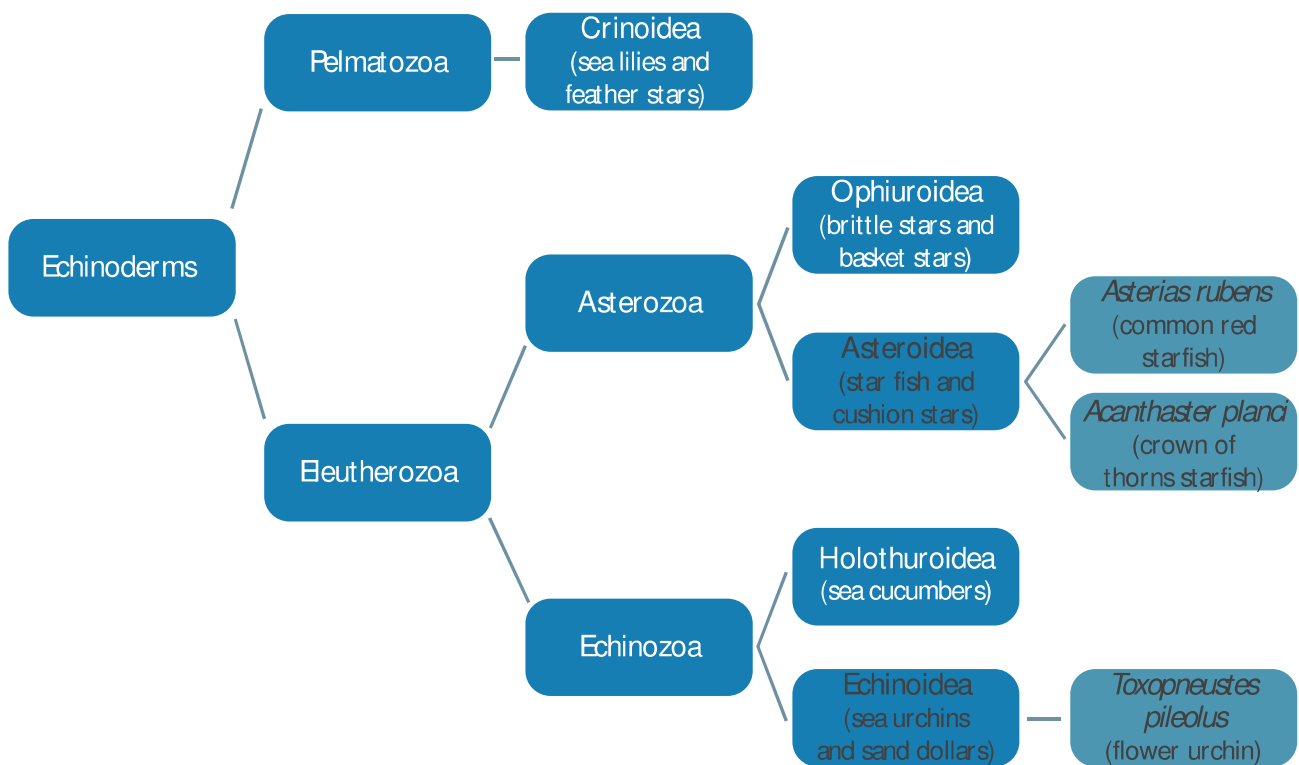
Echinoderms

Pelmatozoa

Crinoidea (sea lilies and feather stars)

Eleutherozoa

Asterozoa

Ophiuroidea (brittle stars and basket stars)

Asteroidea (star fish and cushion stars)

*Asterias rubens* (common red starfish)

*Acanthaster planci* (crown of thorns starfish)

Echinozoa

Holothuroidea (sea cucumbers)

Echinoidea (sea urchins and sand dollars)

*Toxopneustes pileolus* (flower urchin)